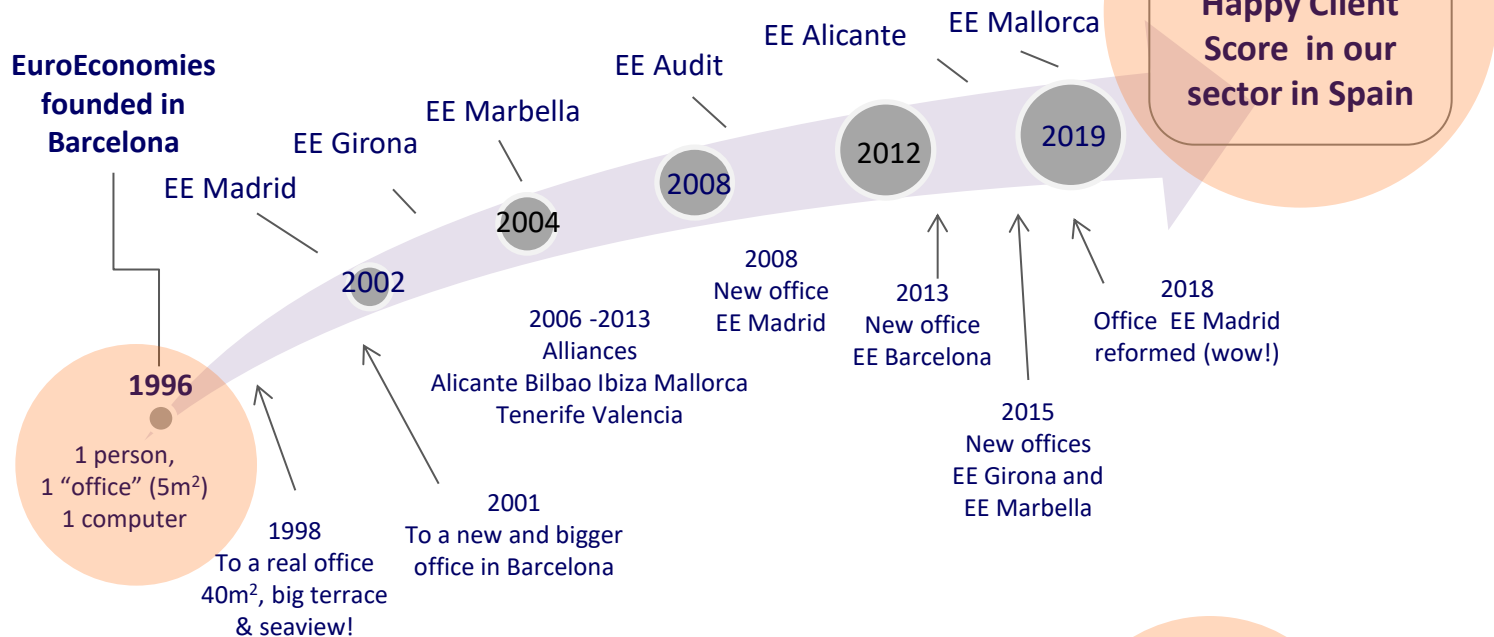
EuroEconomies founded in Barcelona

EE Madrid

EE Girona

EE Marbella

EE Audit

EE Alicante

EE Mallorca

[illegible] Happy Client Score in our sector in Spain

1996

1 person,
1 “office” ($5m^2$)
1 computer

2002

2004

2008

2012

2019

1998
To a real office $40m^2$, big terrace & seaview!

2001
To a new and bigger office in Barcelona

2006 -2013
Alliances
Alicante Bilbao Ibiza Mallorca Tenerife Valencia

2008
New office
EE Madrid

2013
New office
EE Barcelona

2015
New offices
EE Girona and
EE Marbella

2018
Office EE Madrid reformed (wow!)